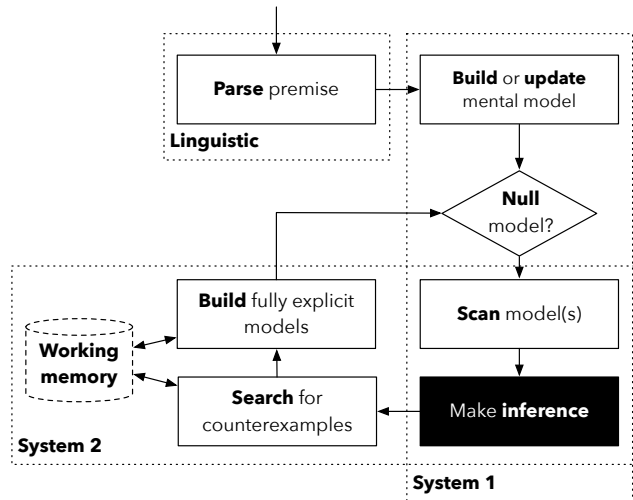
**Parse** premise

**Linguistic**

**Build** or **update** mental model

**Null** model?

**Build** fully explicit models

**Working memory**

**Search** for counterexamples

**Scan** model(s)

Make **inference**

**System 2**

**System 1**